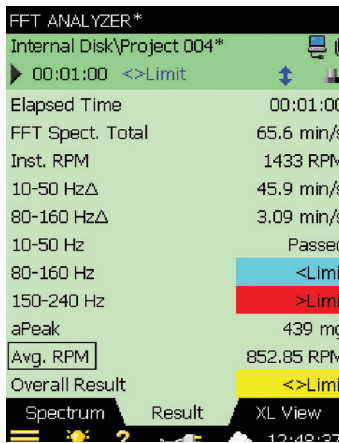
FFT ANALYZER*
Internal Disk\Project 004*
00:01:00 <>Limit

| | |
|---|---|
| Elapsed Time | 00:01:00 |
| FFT Spect. Total | 65.6 min/s |
| Inst. RPM | 1433 RPM |
| 10-50 HzΔ | 45.9 min/s |
| 80-160 HzΔ | 3.09 min/s |
| 10-50 Hz | Passed |
| 80-160 Hz | <Limi |
| 150-240 Hz | >Limi |
| aPeak | 439 mg |
| Avg. RPM | 852.85 RPM |
| Overall Result | <>Limi |

Spectrum Result XL View
12:48:37